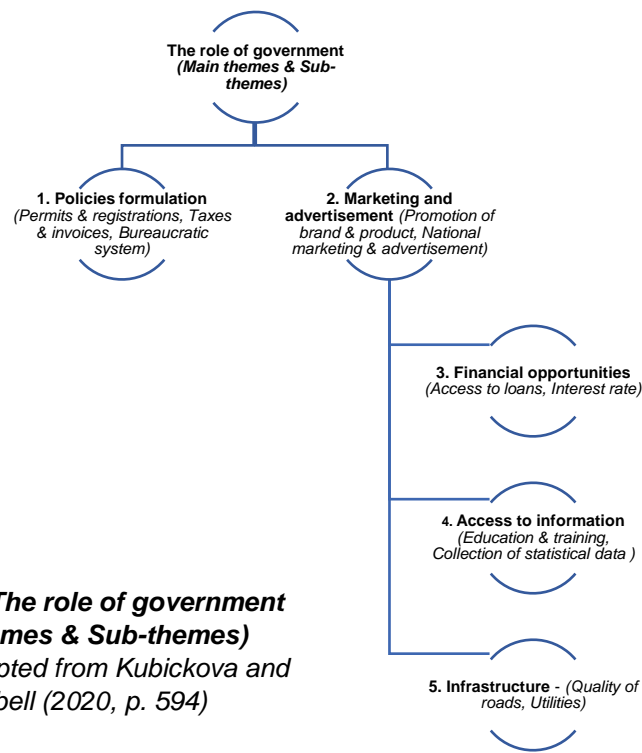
The role of government
(Main themes & Sub-themes)

1. Policies formulation
(Permits & registrations, Taxes & invoices, Bureaucratic system)

2. Marketing and advertisement (Promotion of brand & product, National marketing & advertisement)

3. Financial opportunities
(Access to loans, Interest rate)

4. Access to information
(Education & training, Collection of statistical data )

5. Infrastructure - (Quality of roads, Utilities)

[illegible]The role of government
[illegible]mes & Sub-themes)
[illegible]pted from Kubickova and
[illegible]bell (2020, p. 594)